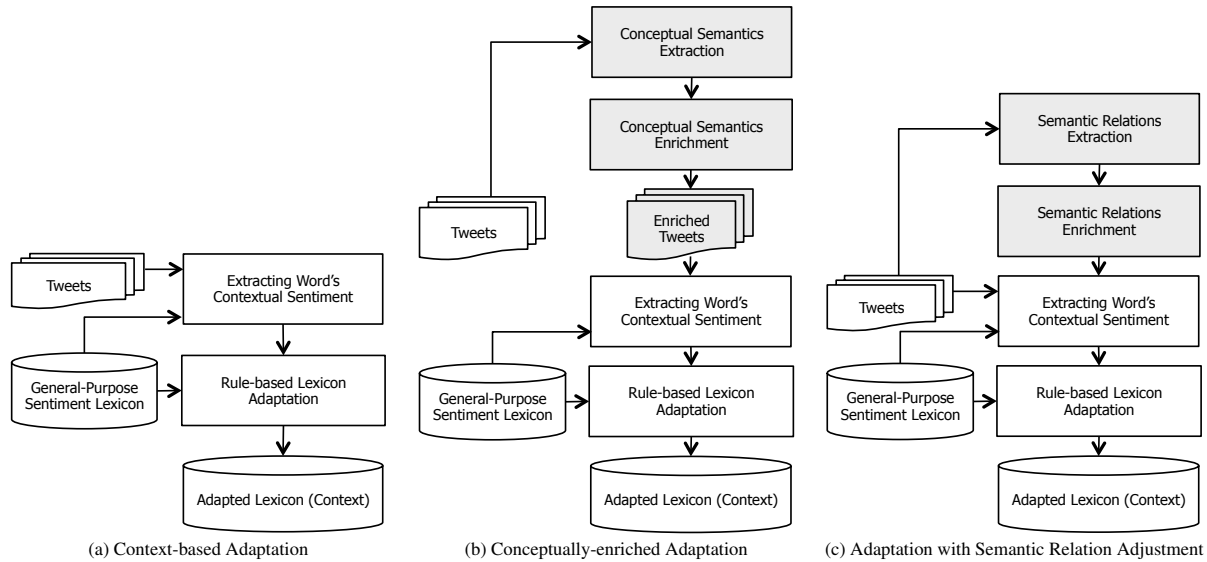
Tweets

Extracting Word's Contextual Sentiment

General-Purpose Sentiment Lexicon

Rule-based Lexicon Adaptation

Adapted Lexicon (Context)

(a) Context-based Adaptation

Conceptual Semantics Extraction

Conceptual Semantics Enrichment

Tweets

Enriched Tweets

Extracting Word's Contextual Sentiment

General-Purpose Sentiment Lexicon

Rule-based Lexicon Adaptation

Adapted Lexicon (Context)

(b) Conceptually-enriched Adaptation

Semantic Relations Extraction

Semantic Relations Enrichment

Tweets

Extracting Word's Contextual Sentiment

General-Purpose Sentiment Lexicon

Rule-based Lexicon Adaptation

Adapted Lexicon (Context)

(c) Adaptation with Semantic Relation Adjustment